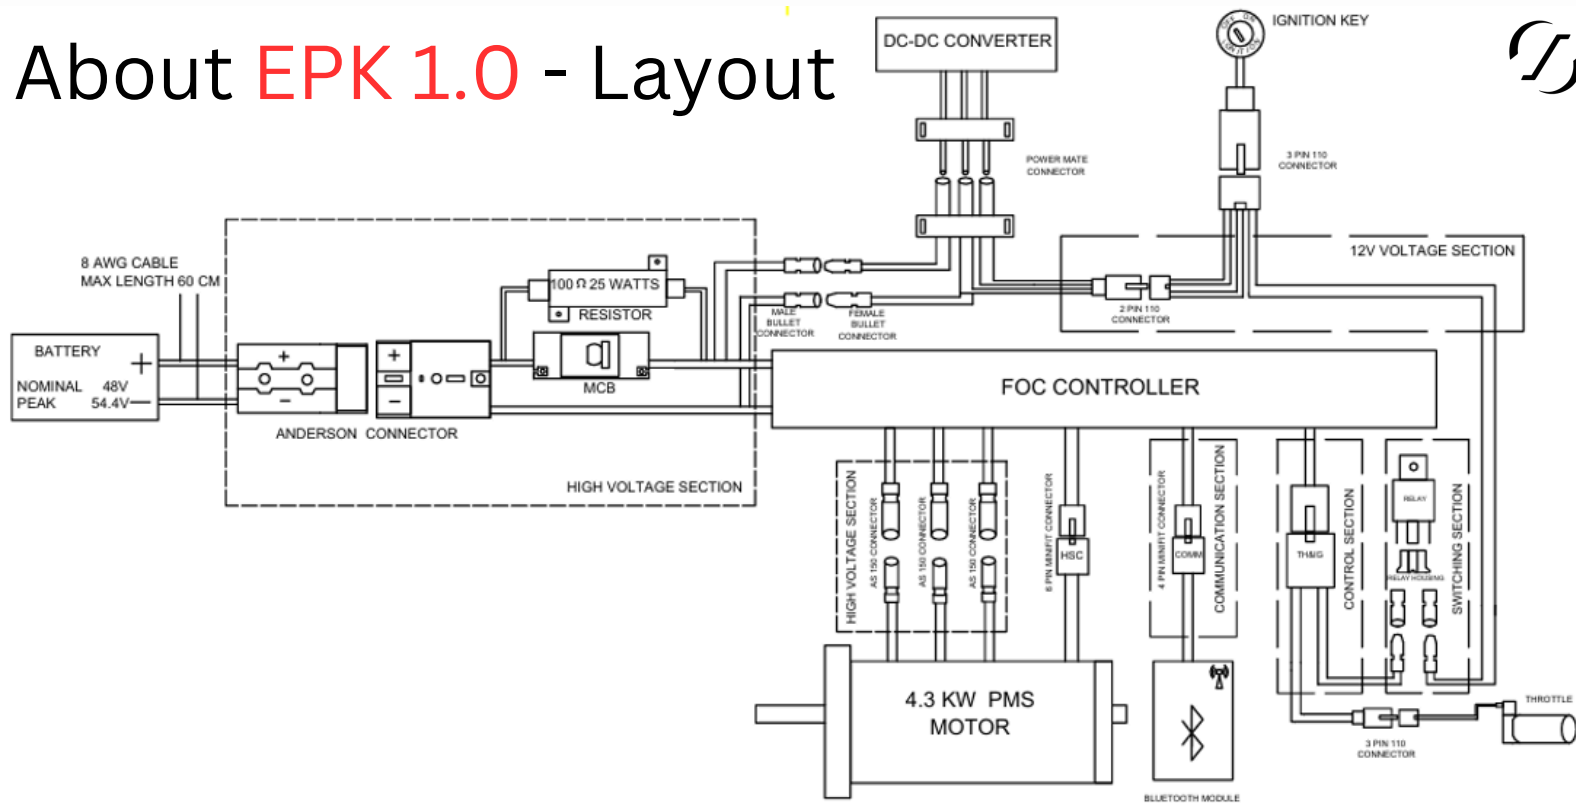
About EPK 1.0 - Layout

DC-DC CONVERTER

IGNITION KEY

POWER MATE CONNECTOR

3 PIN 110 CONNECTOR

8 AWG CABLE
MAX LENGTH 60 CM

100 Ω 25 WATTS

RESISTOR

12V VOLTAGE SECTION

MALE BULLET CONNECTOR

FEMALE BULLET CONNECTOR

2 PIN 110 CONNECTOR

BATTERY

NOMINAL 48V
PEAK 54.4V

+
−

MCB

FOC CONTROLLER

ANDERSON CONNECTOR

HIGH VOLTAGE SECTION

HIGH VOLTAGE SECTION

AS 150 CONNECTOR

AS 150 CONNECTOR

AS 150 CONNECTOR

6 PIN MINIFIT CONNECTOR

HSC

4 PIN MINIFIT CONNECTOR

COMM

COMMUNICATION SECTION

TH&G

CONTROL SECTION

RELAY

RELAY HOUSING

SWITCHING SECTION

4.3 KW PMS
MOTOR

BLUETOOTH MODULE

THROTTLE

3 PIN 110 CONNECTOR